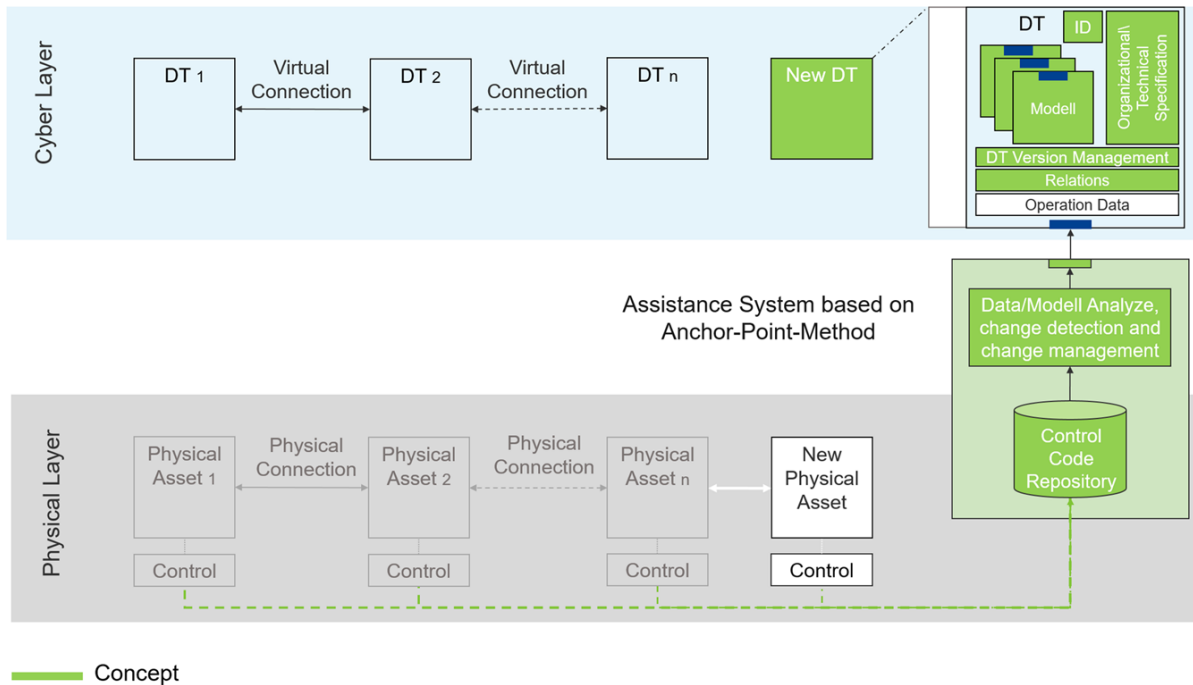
Cyber Layer

DT 1

Virtual Connection

DT 2

Virtual Connection

DT n

New DT

DT

ID

Modell

Organizational\ Technical Specification

DT Version Management

Relations

Operation Data

Assistance System based on Anchor-Point-Method

Data/Modell Analyze, change detection and change management

Control Code Repository

Physical Layer

Physical Asset 1

Physical Connection

Physical Asset 2

Physical Connection

Physical Asset n

New Physical Asset

Control

Control

Control

Control

Concept